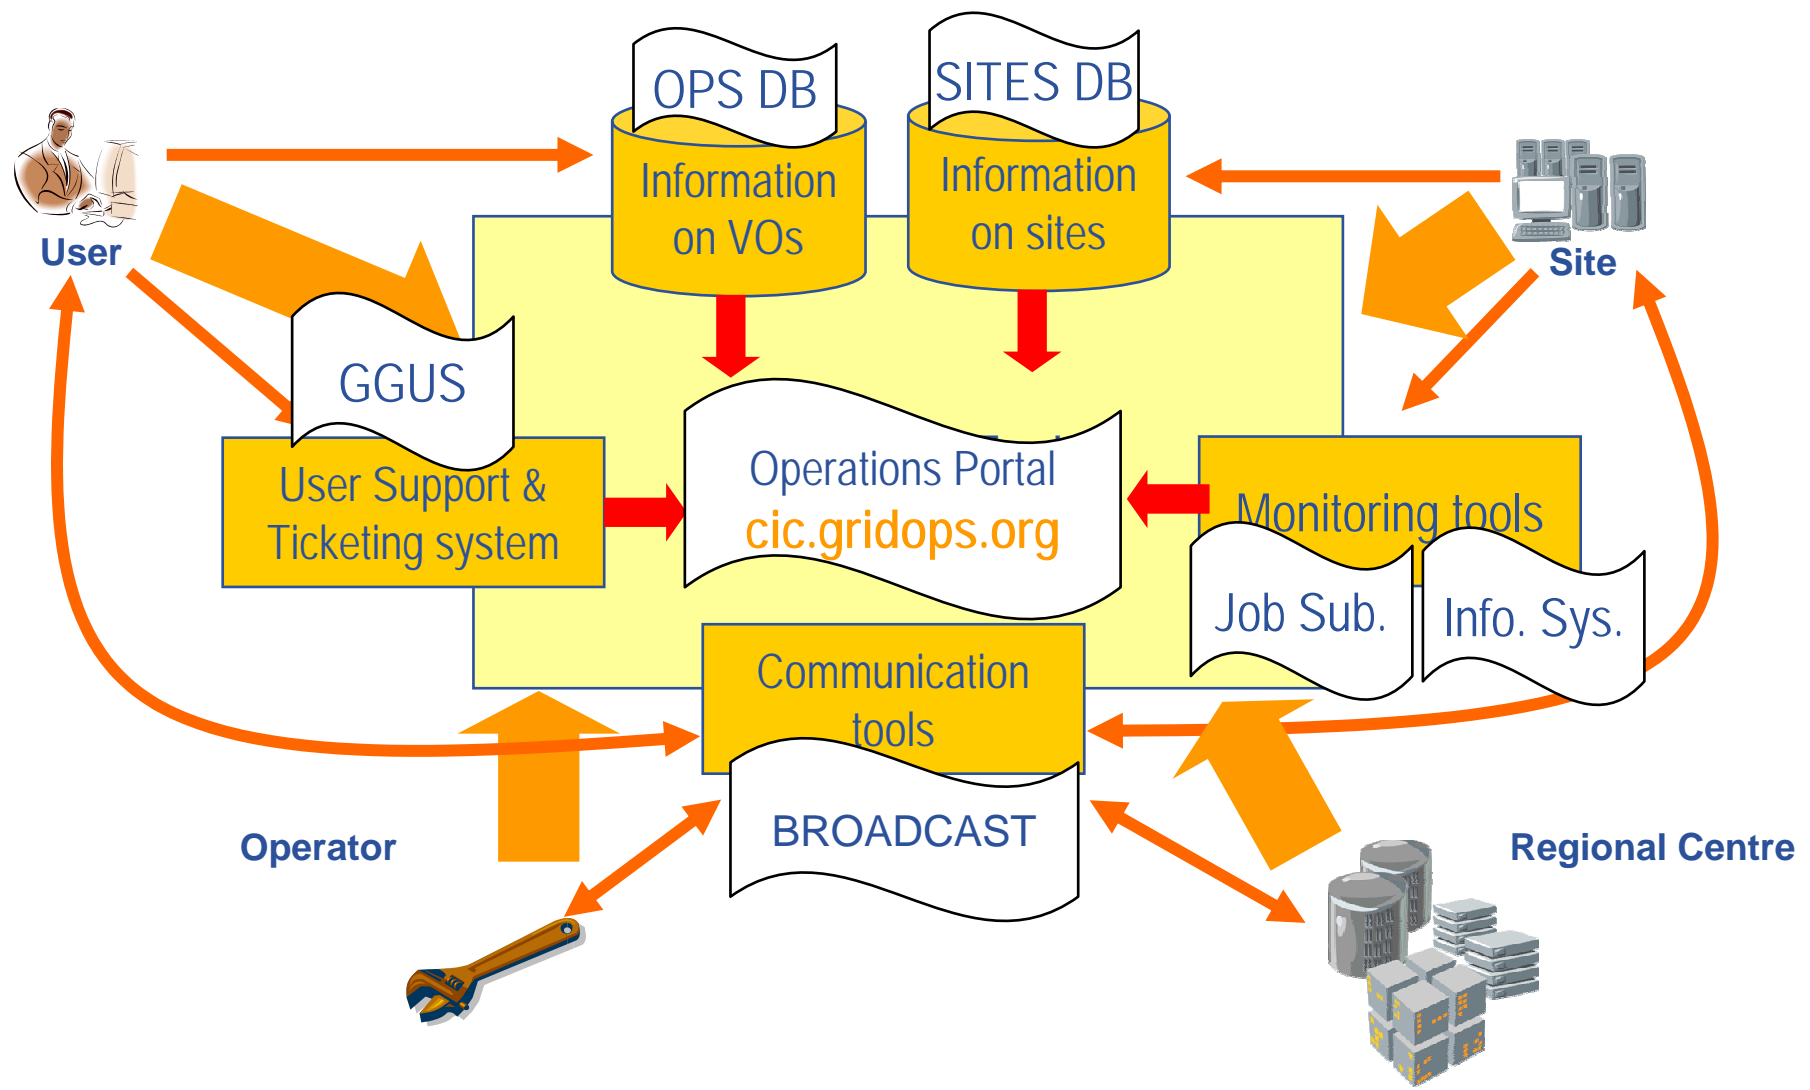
OPS DB
Information on VOs

SITES DB
Information on sites

User

Site

GGUS
User Support & Ticketing system

Operations Portal
cic.gridops.org

Monitoring tools
Job Sub.
Info. Sys.

Communication tools
BROADCAST

Operator

Regional Centre